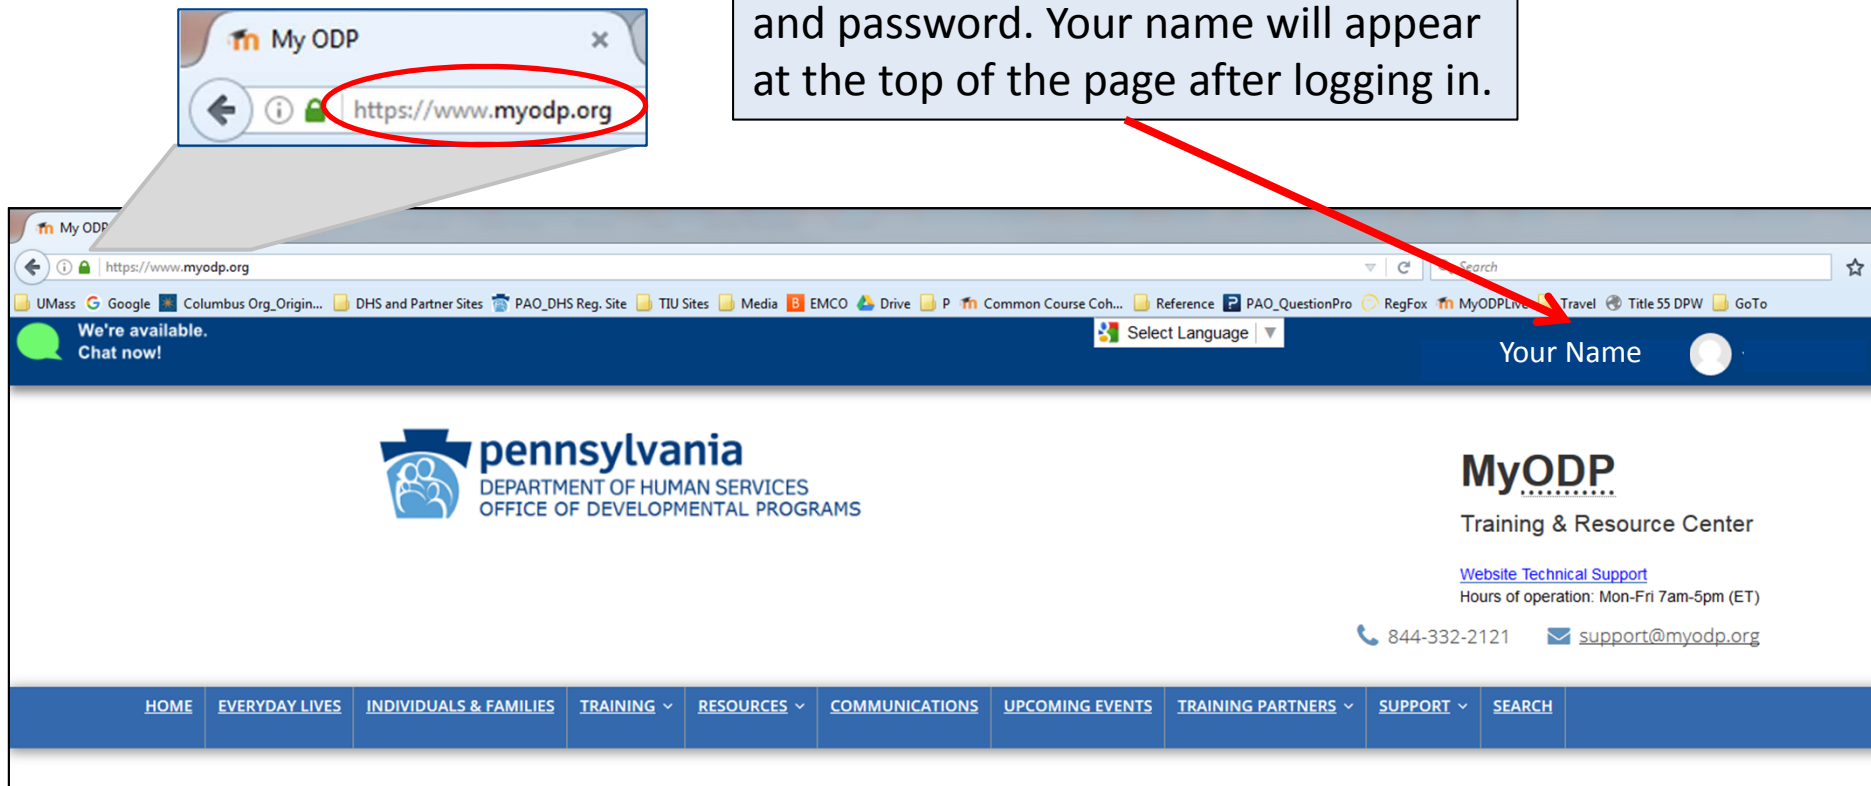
My ODP
https://www.myodp.org

and password. Your name will appear at the top of the page after logging in.

My ODP
https://www.myodp.org
Search
UMass Google Columbus Org_Origin... DHS and Partner Sites PAO_DHS Reg. Site TIU Sites Media EMCO Drive P Common Course Coh... Reference PAO_QuestionPro RegFox MyODPLive Travel Title 55 DPW GoTo
We're available. Chat now!
Select Language
Your Name

pennsylvania
DEPARTMENT OF HUMAN SERVICES
OFFICE OF DEVELOPMENTAL PROGRAMS

MyODP
Training & Resource Center
Website Technical Support
Hours of operation: Mon-Fri 7am-5pm (ET)
844-332-2121 support@myodp.org

HOME | EVERYDAY LIVES | INDIVIDUALS & FAMILIES | TRAINING | RESOURCES | COMMUNICATIONS | UPCOMING EVENTS | TRAINING PARTNERS | SUPPORT | SEARCH